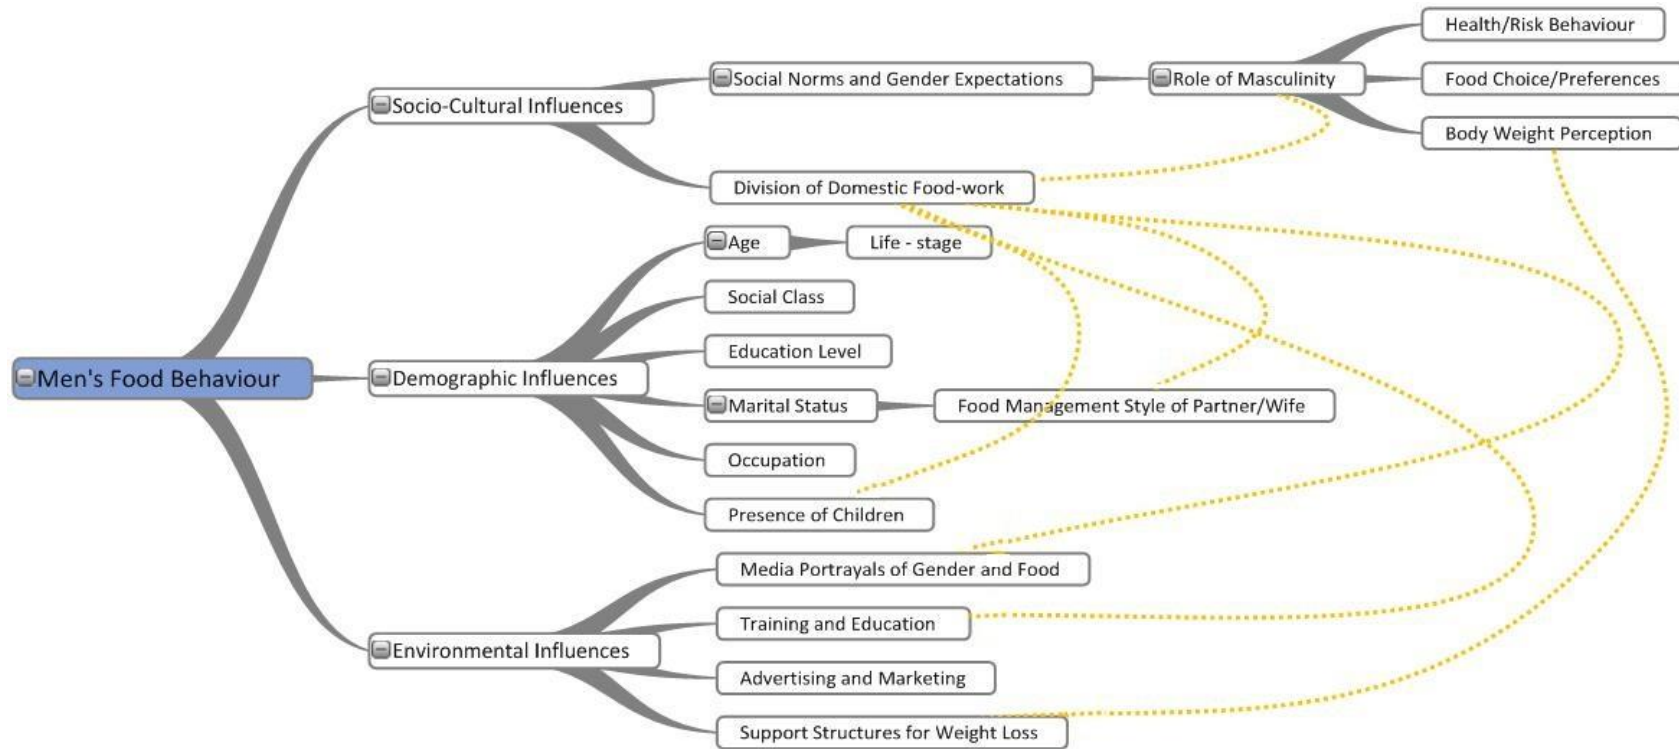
Men's Food Behaviour

Socio-Cultural Influences

Social Norms and Gender Expectations

Role of Masculinity

Health/Risk Behaviour

Food Choice/Preferences

Body Weight Perception

Division of Domestic Food-work

Demographic Influences

Age

Life - stage

Social Class

Education Level

Marital Status

Food Management Style of Partner/Wife

Occupation

Presence of Children

Environmental Influences

Media Portrayals of Gender and Food

Training and Education

Advertising and Marketing

Support Structures for Weight Loss